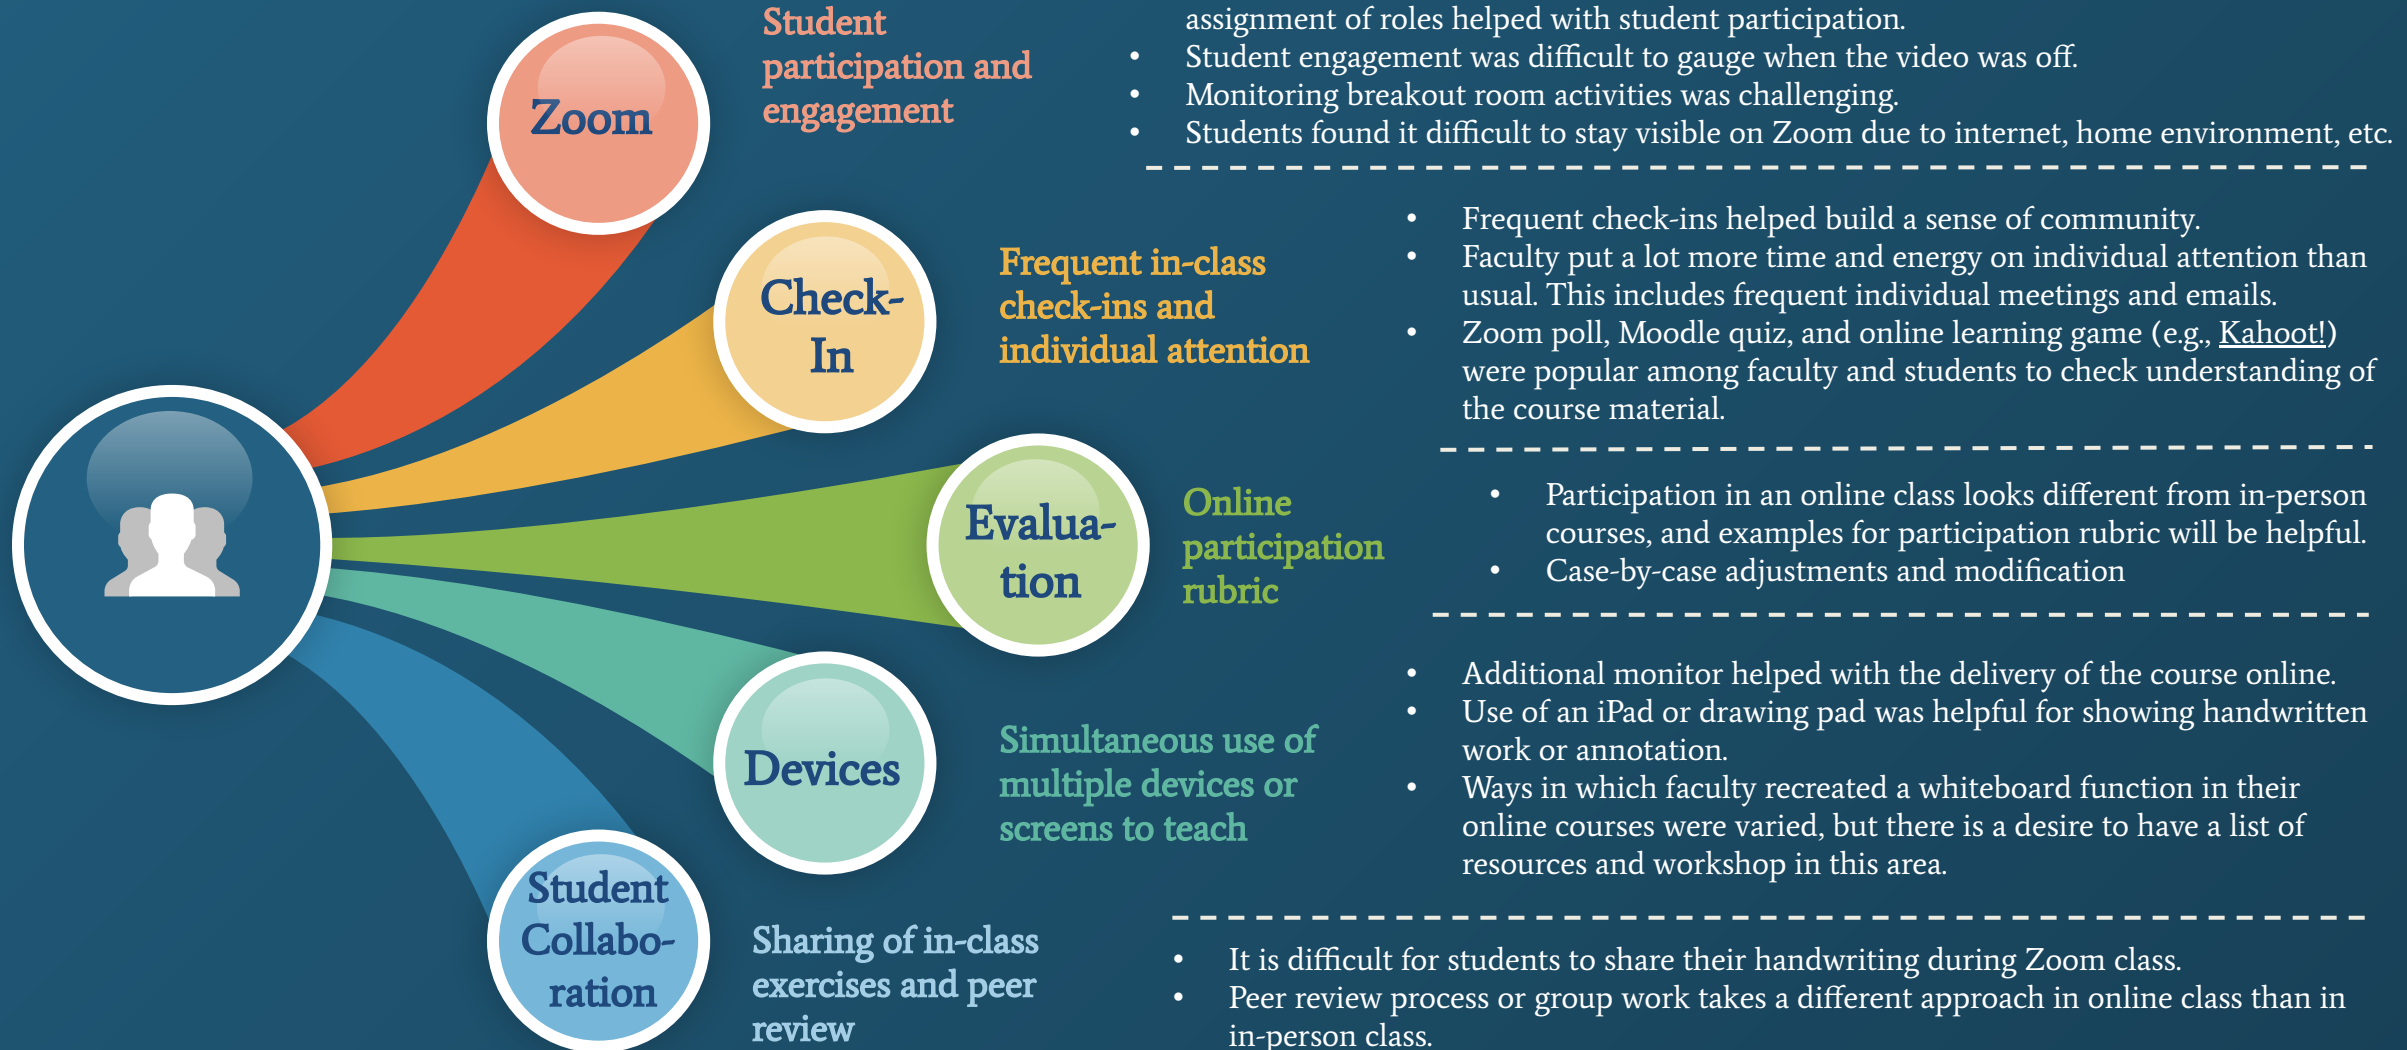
Zoom

Student participation and engagement

assignment of roles helped with student participation.
- Student engagement was difficult to gauge when the video was off.
- Monitoring breakout room activities was challenging.
- Students found it difficult to stay visible on Zoom due to internet, home environment, etc.

Check-In

Frequent in-class check-ins and individual attention

- Frequent check-ins helped build a sense of community.
- Faculty put a lot more time and energy on individual attention than usual. This includes frequent individual meetings and emails.
- Zoom poll, Moodle quiz, and online learning game (e.g., Kahoot!) were popular among faculty and students to check understanding of the course material.

Evaluation

Online participation rubric

- Participation in an online class looks different from in-person courses, and examples for participation rubric will be helpful.
- Case-by-case adjustments and modification

Devices

Simultaneous use of multiple devices or screens to teach

- Additional monitor helped with the delivery of the course online.
- Use of an iPad or drawing pad was helpful for showing handwritten work or annotation.
- Ways in which faculty recreated a whiteboard function in their online courses were varied, but there is a desire to have a list of resources and workshop in this area.

Student Collaboration

Sharing of in-class exercises and peer review

- It is difficult for students to share their handwriting during Zoom class.
- Peer review process or group work takes a different approach in online class than in in-person class.